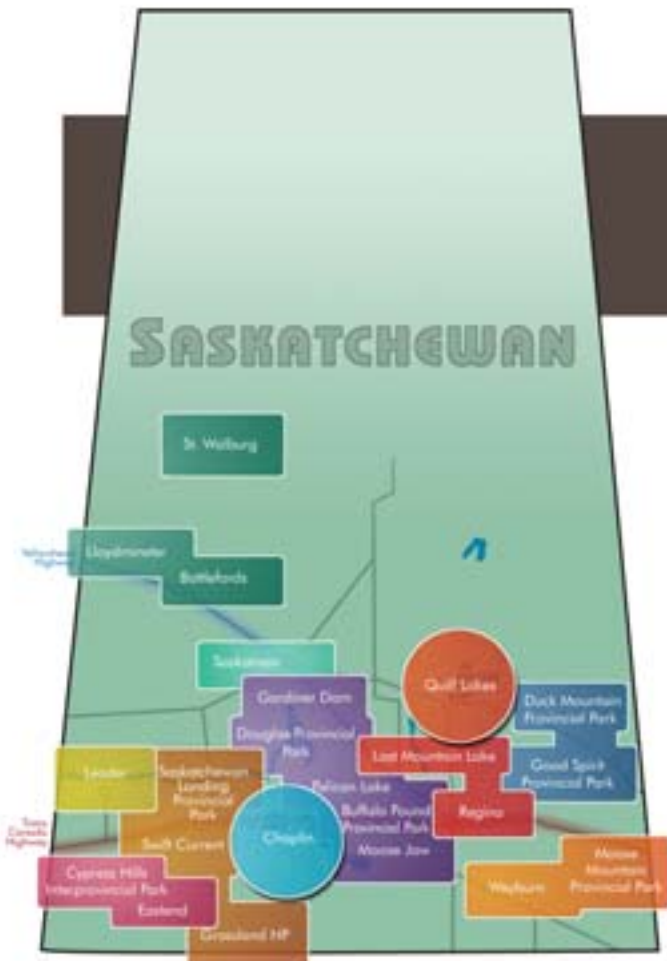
SASKATCHEWAN

St. Walburg

Yellowhead Highway

Lloydminster

Battlefords

Saskatoon

Quill Lakes

Gardiner Dam

Duck Mountain Provincial Park

Douglas Provincial Park

Last Mountain Lake

Good Spirit Provincial Park

Leader

Saskatchewan Landing Provincial Park

Pelican Lake

Buffalo Pound Provincial Park

Regina

Trans Canada Highway

Swift Current

Chaplin

Moose Jaw

Moose Mountain Provincial Park

Cypress Hills Interprovincial Park

Weyburn

Eastend

Grassland NP